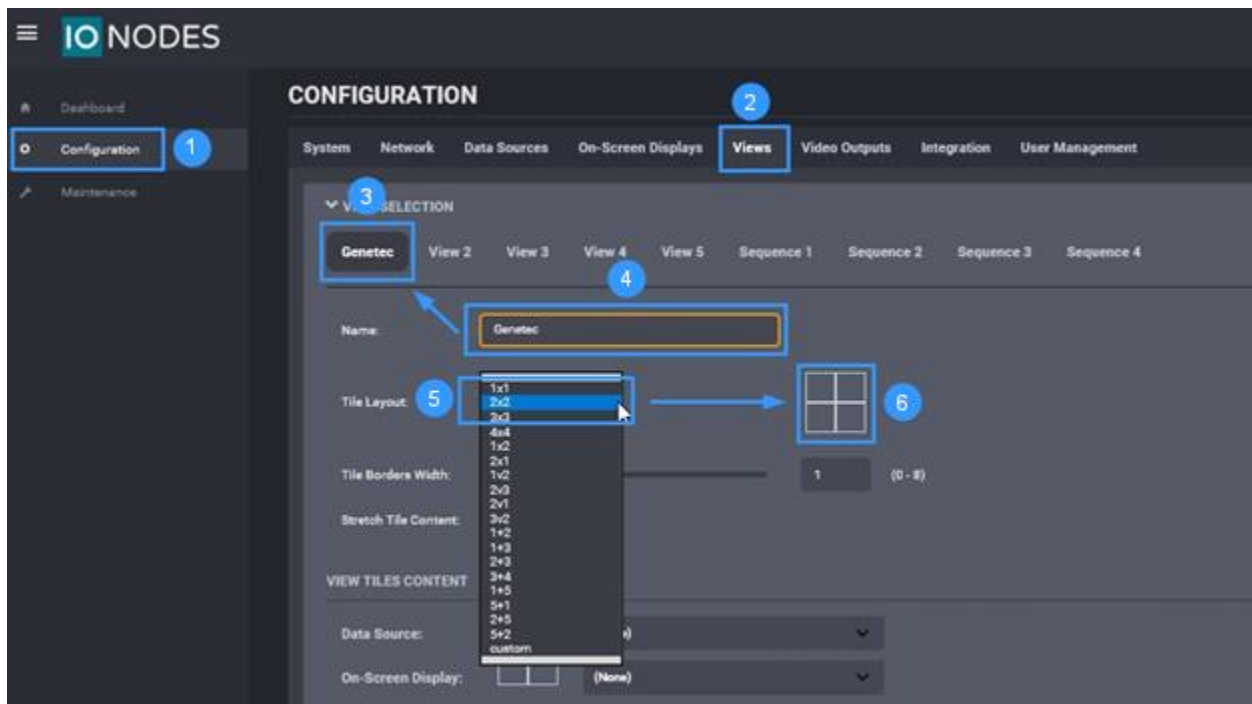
IO NODES

Dashboard

Configuration

1

Maintenance

CONFIGURATION

2

System Network Data Sources On-Screen Displays Views Video Outputs Integration User Management

3

V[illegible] SELECTION

Genetec View 2 View 3 View 4 View 5 Sequence 1 Sequence 2 Sequence 3 Sequence 4

4

Name: Genetec

5

Tile Layout:

1x1
2x2
3x3
4x4
1x2
2x1
1v2
2v3
2v1
3v2
1+2
1+3
2+3
3+4
1+5
5+1
2+5
5+2
custom

6

Tile Borders Width: 1 (0 - 8)

Stretch Tile Content:

VIEW TILES CONTENT

Data Source: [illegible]e)

On-Screen Display: (None)